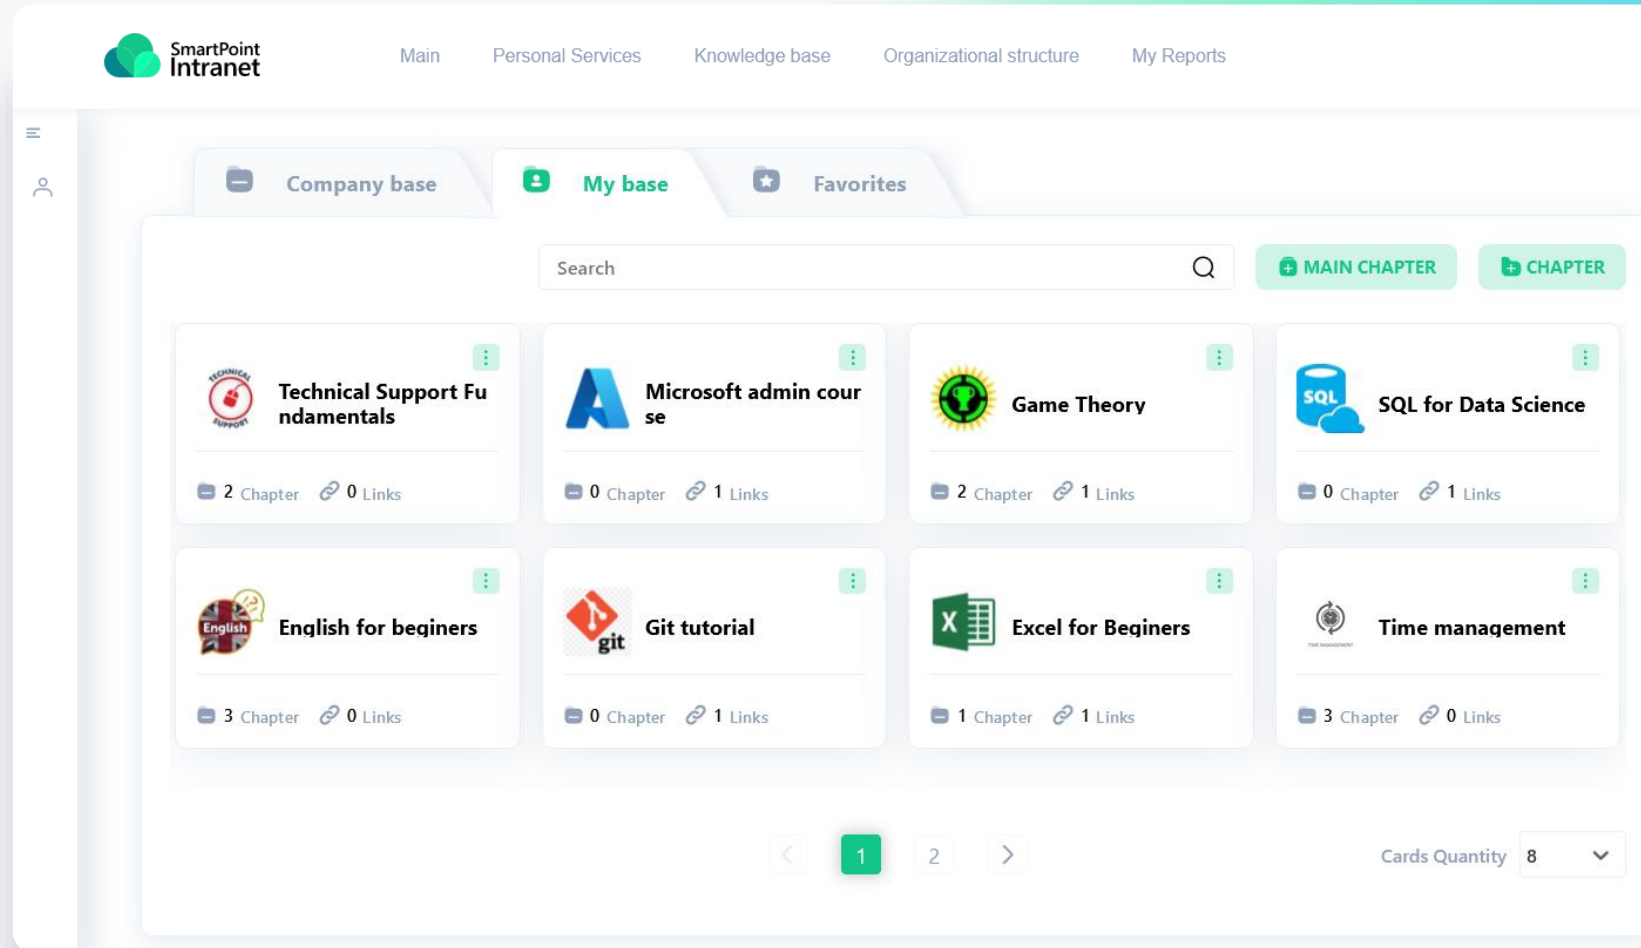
SmartPoint Intranet

Main Personal Services Knowledge base Organizational structure My Reports

Company base My base Favorites

Search

MAIN CHAPTER CHAPTER

TECHNICAL SUPPORT

Technical Support Fundamentals

2 Chapter 0 Links

Microsoft admin course

0 Chapter 1 Links

Game Theory

2 Chapter 1 Links

SQL

SQL for Data Science

0 Chapter 1 Links

English

English for beginers

3 Chapter 0 Links

git

Git tutorial

0 Chapter 1 Links

Excel for Beginers

1 Chapter 1 Links

Time management

3 Chapter 0 Links

1 2

Cards Quantity 8